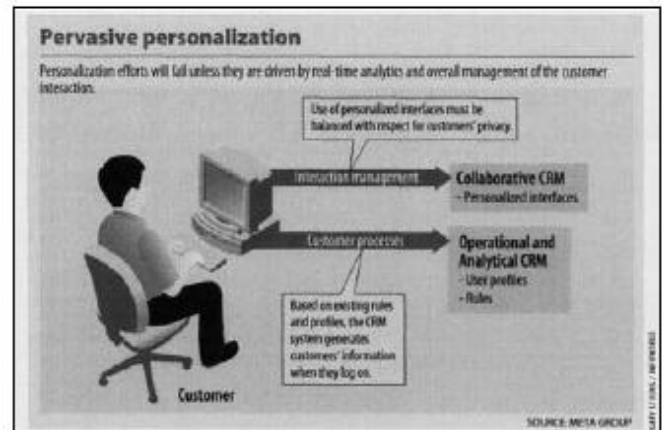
Pervasive personalization

Personalization efforts will fail unless they are driven by real-time analytics and overall management of the customer interaction.

Use of personalized interfaces must be balanced with respect for customers' privacy.

Interaction management

Collaborative CRM
- Personalized interfaces

Customer processes

Operational and Analytical CRM
- User profiles
- Rules

Based on existing rules and profiles, the CRM system generates customers' information when they log on.

Customer

SOURCE: META GROUP

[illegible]